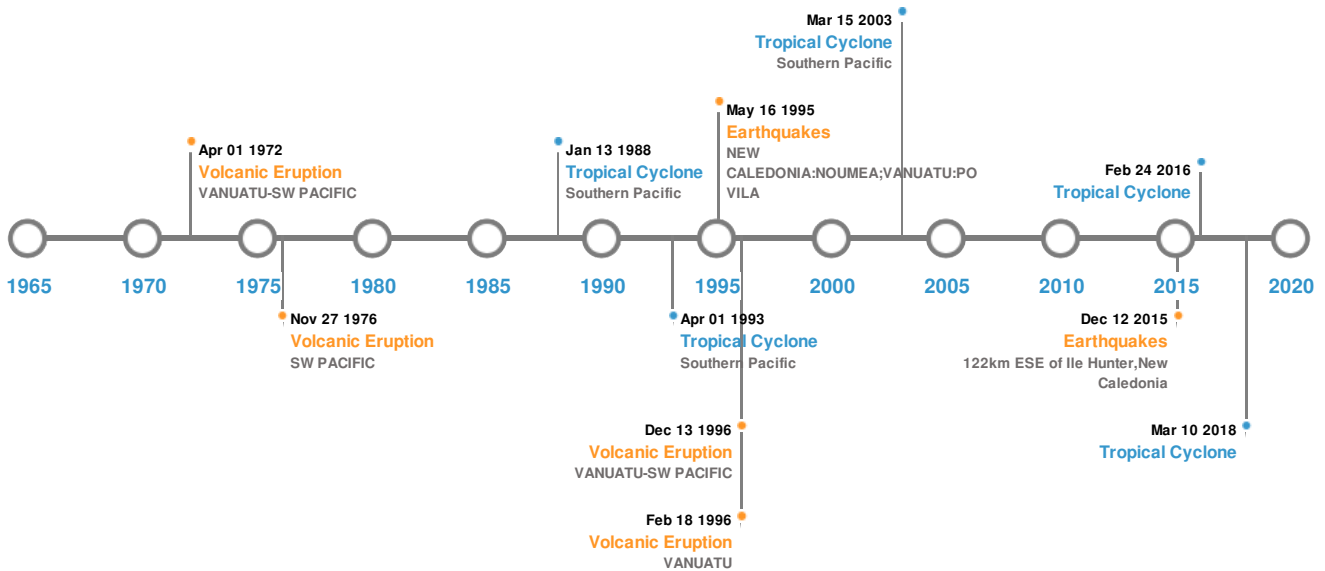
Mar 15 2003
Tropical Cyclone
Southern Pacific

May 16 1995
Earthquakes
NEW CALEDONIA:NOUMEA;VANUATU:PO VILA

Apr 01 1972
Volcanic Eruption
VANUATU-SW PACIFIC

Jan 13 1988
Tropical Cyclone
Southern Pacific

Feb 24 2016
Tropical Cyclone

1965 1970 1975 1980 1985 1990 1995 2000 2005 2010 2015 2020

Nov 27 1976
Volcanic Eruption
SW PACIFIC

Apr 01 1993
Tropical Cyclone
Southern Pacific

Dec 12 2015
Earthquakes
122km ESE of Ile Hunter,New Caledonia

Dec 13 1996
Volcanic Eruption
VANUATU-SW PACIFIC

Mar 10 2018
Tropical Cyclone

Feb 18 1996
Volcanic Eruption
VANUATU